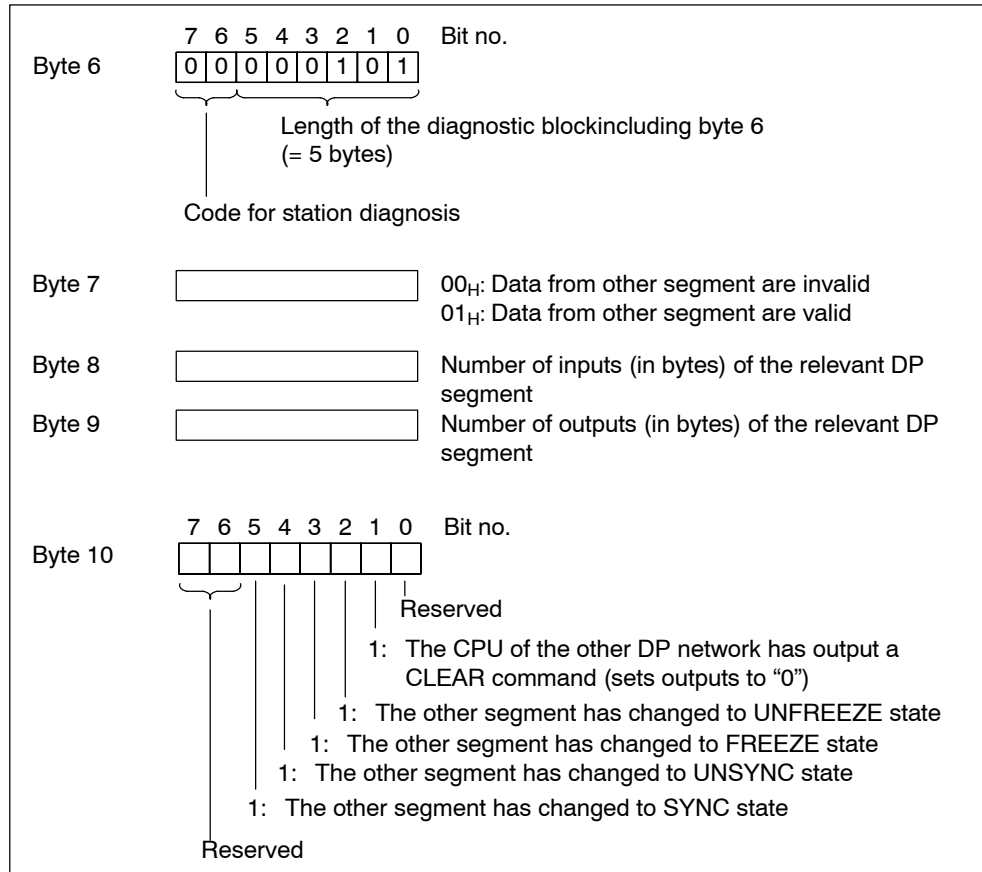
Byte 6

| 7 | 6 | 5 | 4 | 3 | 2 | 1 | 0 |
|---|---|---|---|---|---|---|---|
| 0 | 0 | 0 | 0 | 0 | 1 | 0 | 1 |

Bit no.

Length of the diagnostic blockincluding byte 6 (= 5 bytes)

Code for station diagnosis

Byte 7 $00_H$: Data from other segment are invalid
$01_H$: Data from other segment are valid

Byte 8 Number of inputs (in bytes) of the relevant DP segment

Byte 9 Number of outputs (in bytes) of the relevant DP segment

Byte 10

| 7 | 6 | 5 | 4 | 3 | 2 | 1 | 0 |
|---|---|---|---|---|---|---|---|
| | | | | | | | |

Bit no.

Reserved

1: The CPU of the other DP network has output a CLEAR command (sets outputs to “0”)

1: The other segment has changed to UNFREEZE state

1: The other segment has changed to FREEZE state

1: The other segment has changed to UNSYNC state

1: The other segment has changed to SYNC state

Reserved